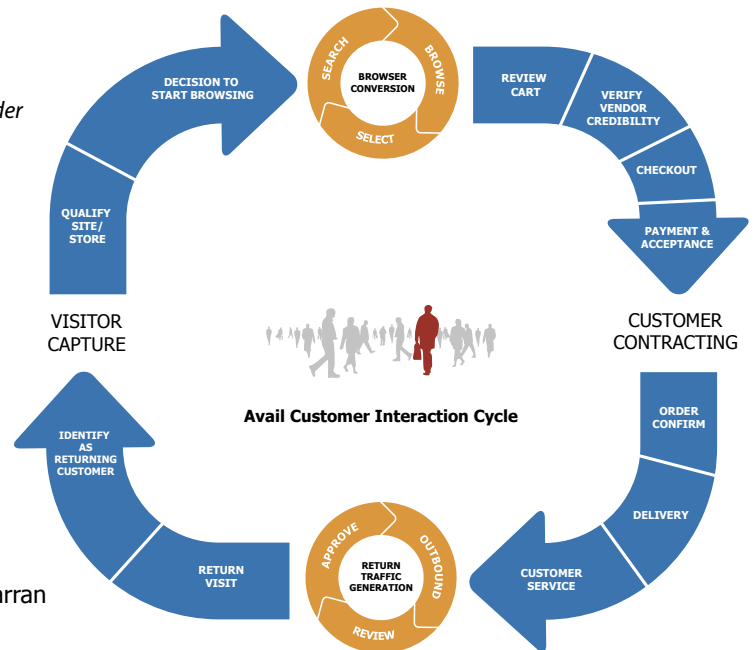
der

DECISION TO START BROWSING

SEARCH
BROWSE
BROWSER CONVERSION
SELECT

REVIEW CART

VERIFY VENDOR CREDIBILITY

CHECKOUT

PAYMENT & ACCEPTANCE

QUALIFY SITE/ STORE

VISITOR CAPTURE

CUSTOMER CONTRACTING

Avail Customer Interaction Cycle

ORDER CONFIRM

DELIVERY

CUSTOMER SERVICE

IDENTIFY AS RETURNING CUSTOMER

RETURN VISIT

APPROVE
OUTBOUND
RETURN TRAFFIC GENERATION
REVIEW

arran